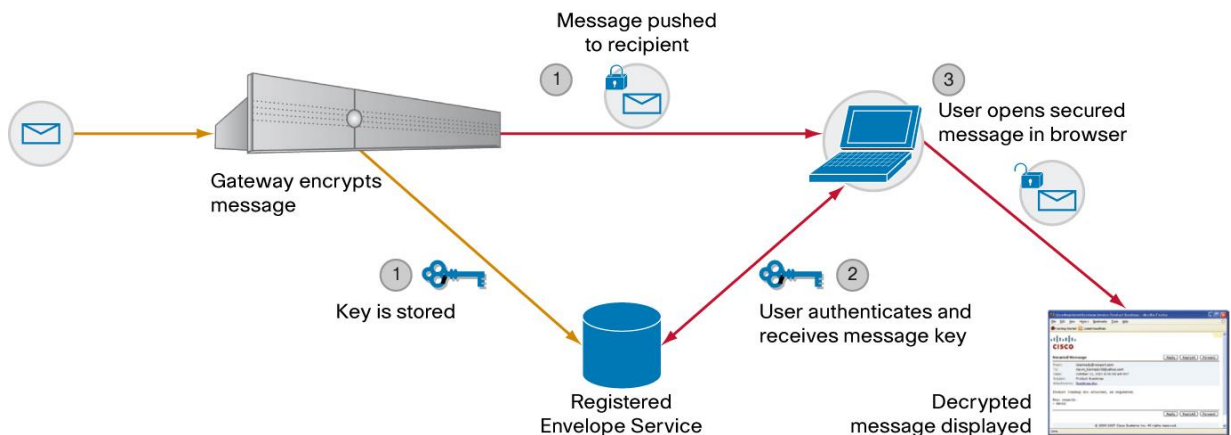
Message pushed to recipient

1

3

User opens secured message in browser

Gateway encrypts message

1

Key is stored

2

User authenticates and receives message key

Registered Envelope Service

Decrypted message displayed

CISCO

Secured Message